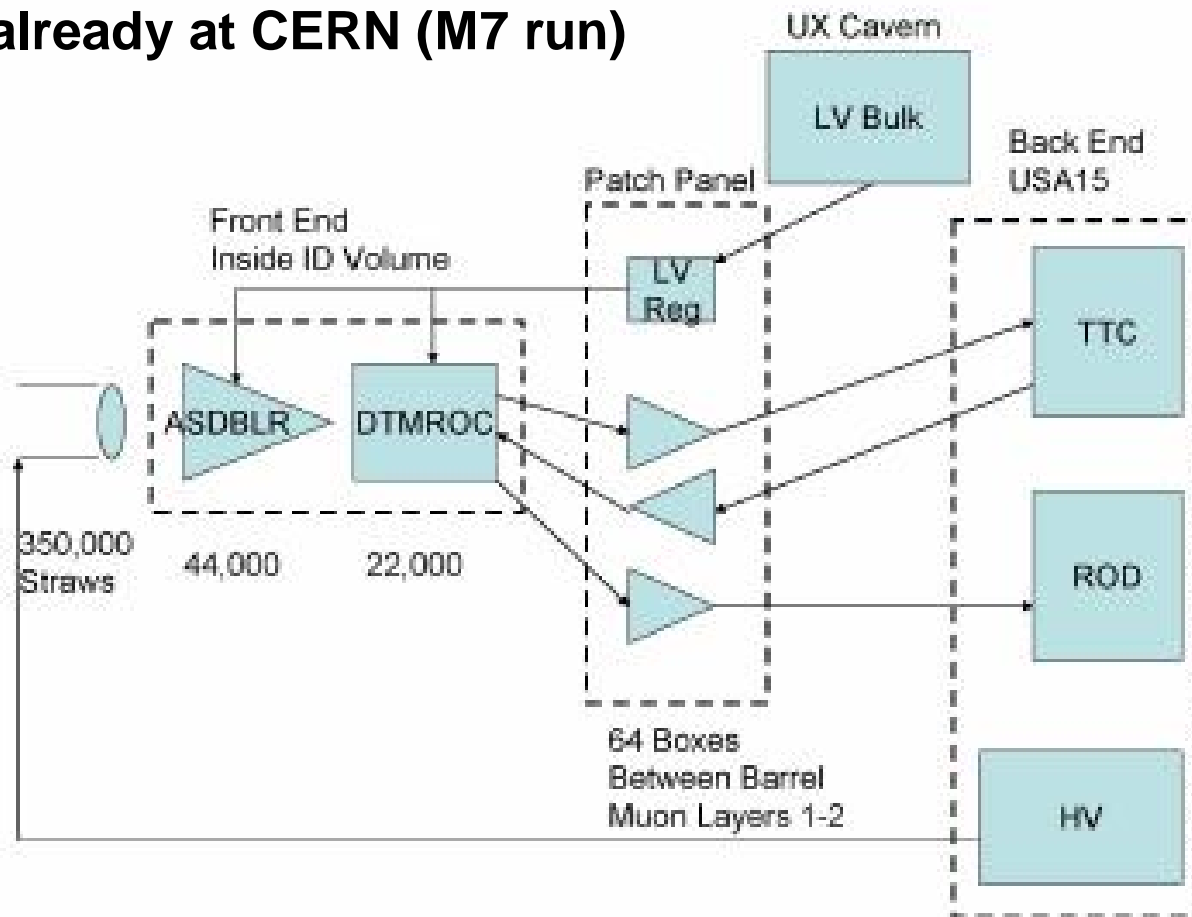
already at CERN (M7 run)

UX Cavern

LV Bulk

Back End
USA15

Patch Panel

Front End
Inside ID Volume

LV
Reg

TTC

ASDBLR

DTMROC

350,000
Straws

44,000

22,000

ROD

64 Boxes
Between Barrel
Muon Layers 1-2

HV